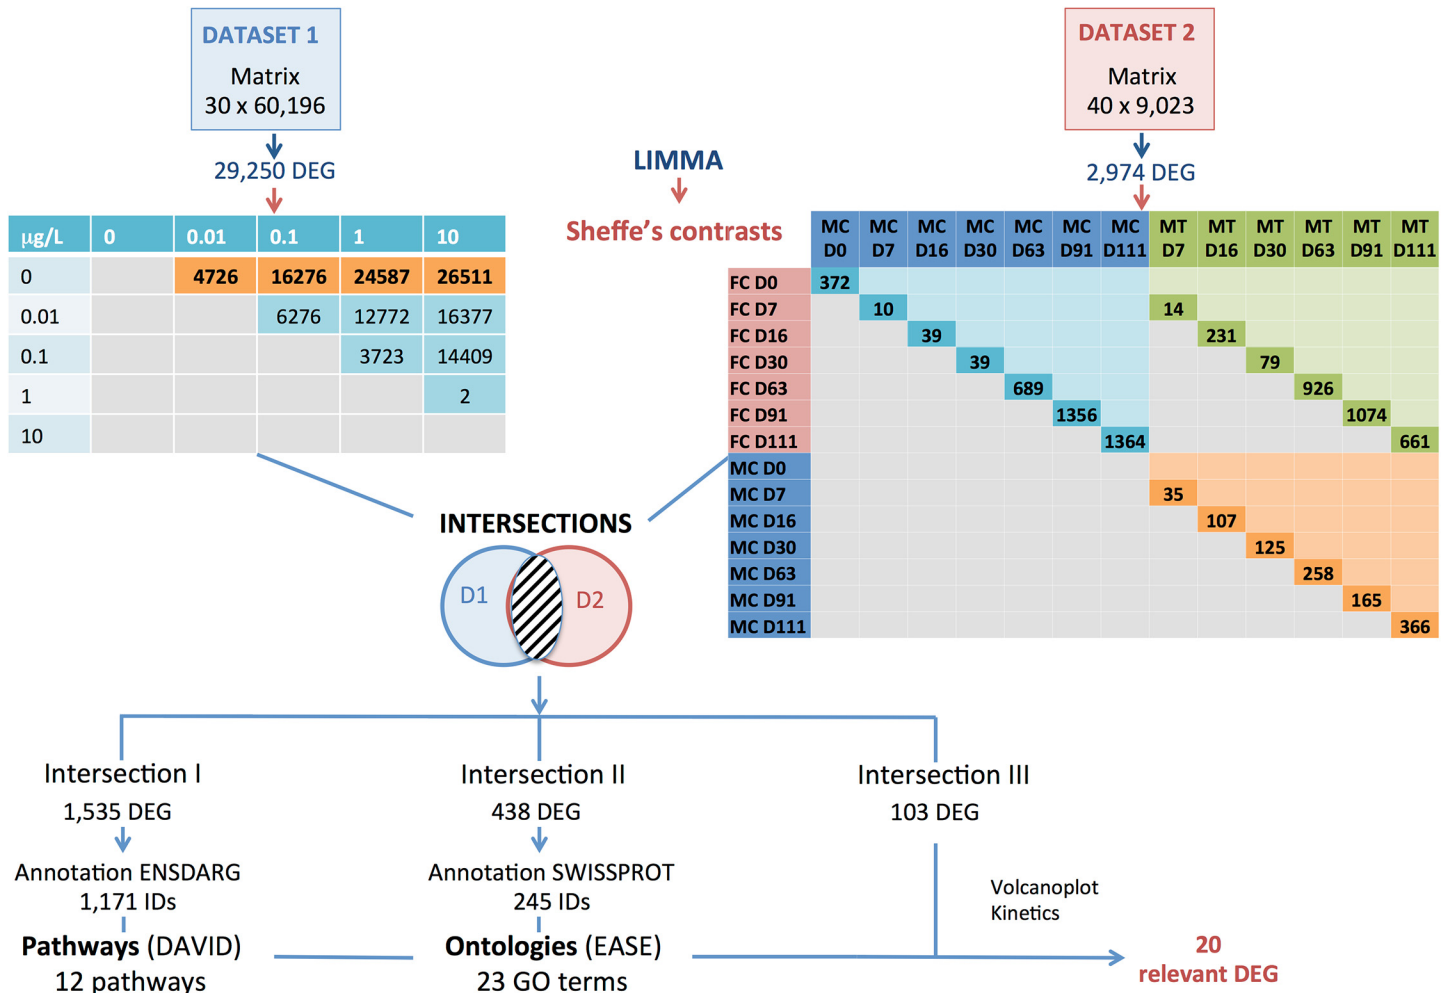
DATASET 1
Matrix
30 x 60,196

29,250 DEG

| µg/L | 0 | 0.01 | 0.1 | 1 | 10 |
|---|---|---|---|---|---|
| 0 | | 4726 | 16276 | 24587 | 26511 |
| 0.01 | | | 6276 | 12772 | 16377 |
| 0.1 | | | | 3723 | 14409 |
| 1 | | | | | 2 |
| 10 | | | | | |

LIMMA

Sheffe's contrasts

DATASET 2
Matrix
40 x 9,023

2,974 DEG

| | MC D0 | MC D7 | MC D16 | MC D30 | MC D63 | MC D91 | MC D111 | MT D7 | MT D16 | MT D30 | MT D63 | MT D91 | MT D111 |
|---|---|---|---|---|---|---|---|---|---|---|---|---|---|
| FC D0 | 372 | | | | | | | | | | | | |
| FC D7 | | 10 | | | | | | 14 | | | | | |
| FC D16 | | | 39 | | | | | | 231 | | | | |
| FC D30 | | | | 39 | | | | | | 79 | | | |
| FC D63 | | | | | 689 | | | | | | 926 | | |
| FC D91 | | | | | | 1356 | | | | | | 1074 | |
| FC D111 | | | | | | | 1364 | | | | | | 661 |
| MC D0 | | | | | | | | | | | | | |
| MC D7 | | | | | | | | 35 | | | | | |
| MC D16 | | | | | | | | | 107 | | | | |
| MC D30 | | | | | | | | | | 125 | | | |
| MC D63 | | | | | | | | | | | 258 | | |
| MC D91 | | | | | | | | | | | | 165 | |
| MC D111 | | | | | | | | | | | | | 366 |

INTERSECTIONS

D1

D2

Intersection I
1,535 DEG

Annotation ENSDARG
1,171 IDs

Pathways (DAVID)
12 pathways

Intersection II
438 DEG

Annotation SWISSPROT
245 IDs

Ontologies (EASE)
23 GO terms

Intersection III
103 DEG

Volcanoplot
Kinetics

20
relevant DEG